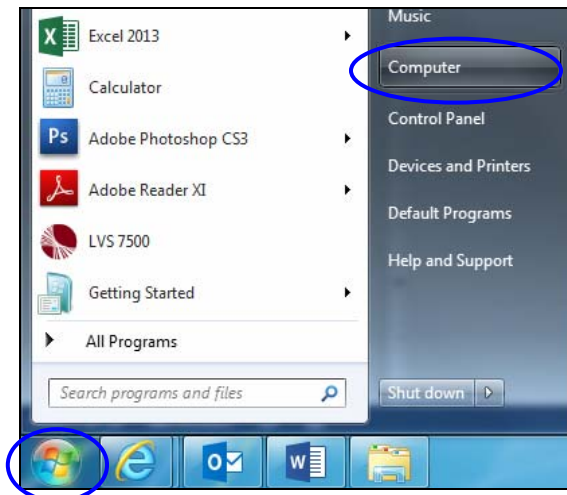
Excel 2013
Calculator
Adobe Photoshop CS3
Adobe Reader XI
LVS 7500
Getting Started
All Programs
Search programs and files

Music
Computer
Control Panel
Devices and Printers
Default Programs
Help and Support
Shut down